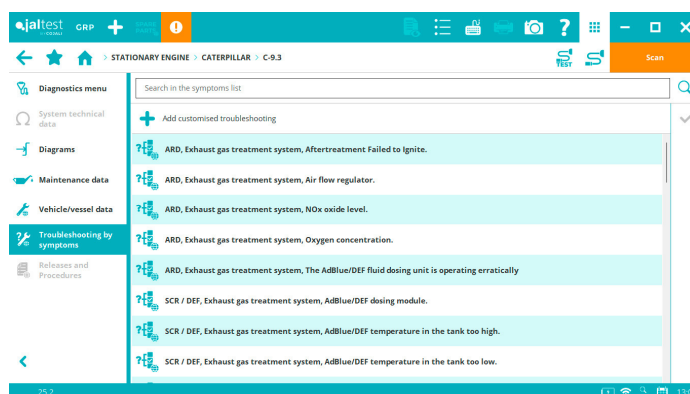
jaltest GRP SPARE PARTS

STATIONARY ENGINE > CATERPILLAR > C-9.3

TEST

Scan

Diagnostics menu

System technical data

Diagrams

Maintenance data

Vehicle/vessel data

Troubleshooting by symptoms

Releases and Procedures

Search in the symptoms list

Add customised troubleshooting

ARD, Exhaust gas treatment system, Aftertreatment Failed to Ignite.

ARD, Exhaust gas treatment system, Air flow regulator.

ARD, Exhaust gas treatment system, NOx oxide level.

ARD, Exhaust gas treatment system, Oxygen concentration.

ARD, Exhaust gas treatment system, The AdBlue/DEF fluid dosing unit is operating erratically

SCR / DEF, Exhaust gas treatment system, AdBlue/DEF dosing module.

SCR / DEF, Exhaust gas treatment system, AdBlue/DEF temperature in the tank too high.

SCR / DEF, Exhaust gas treatment system, AdBlue/DEF temperature in the tank too low.

25.2